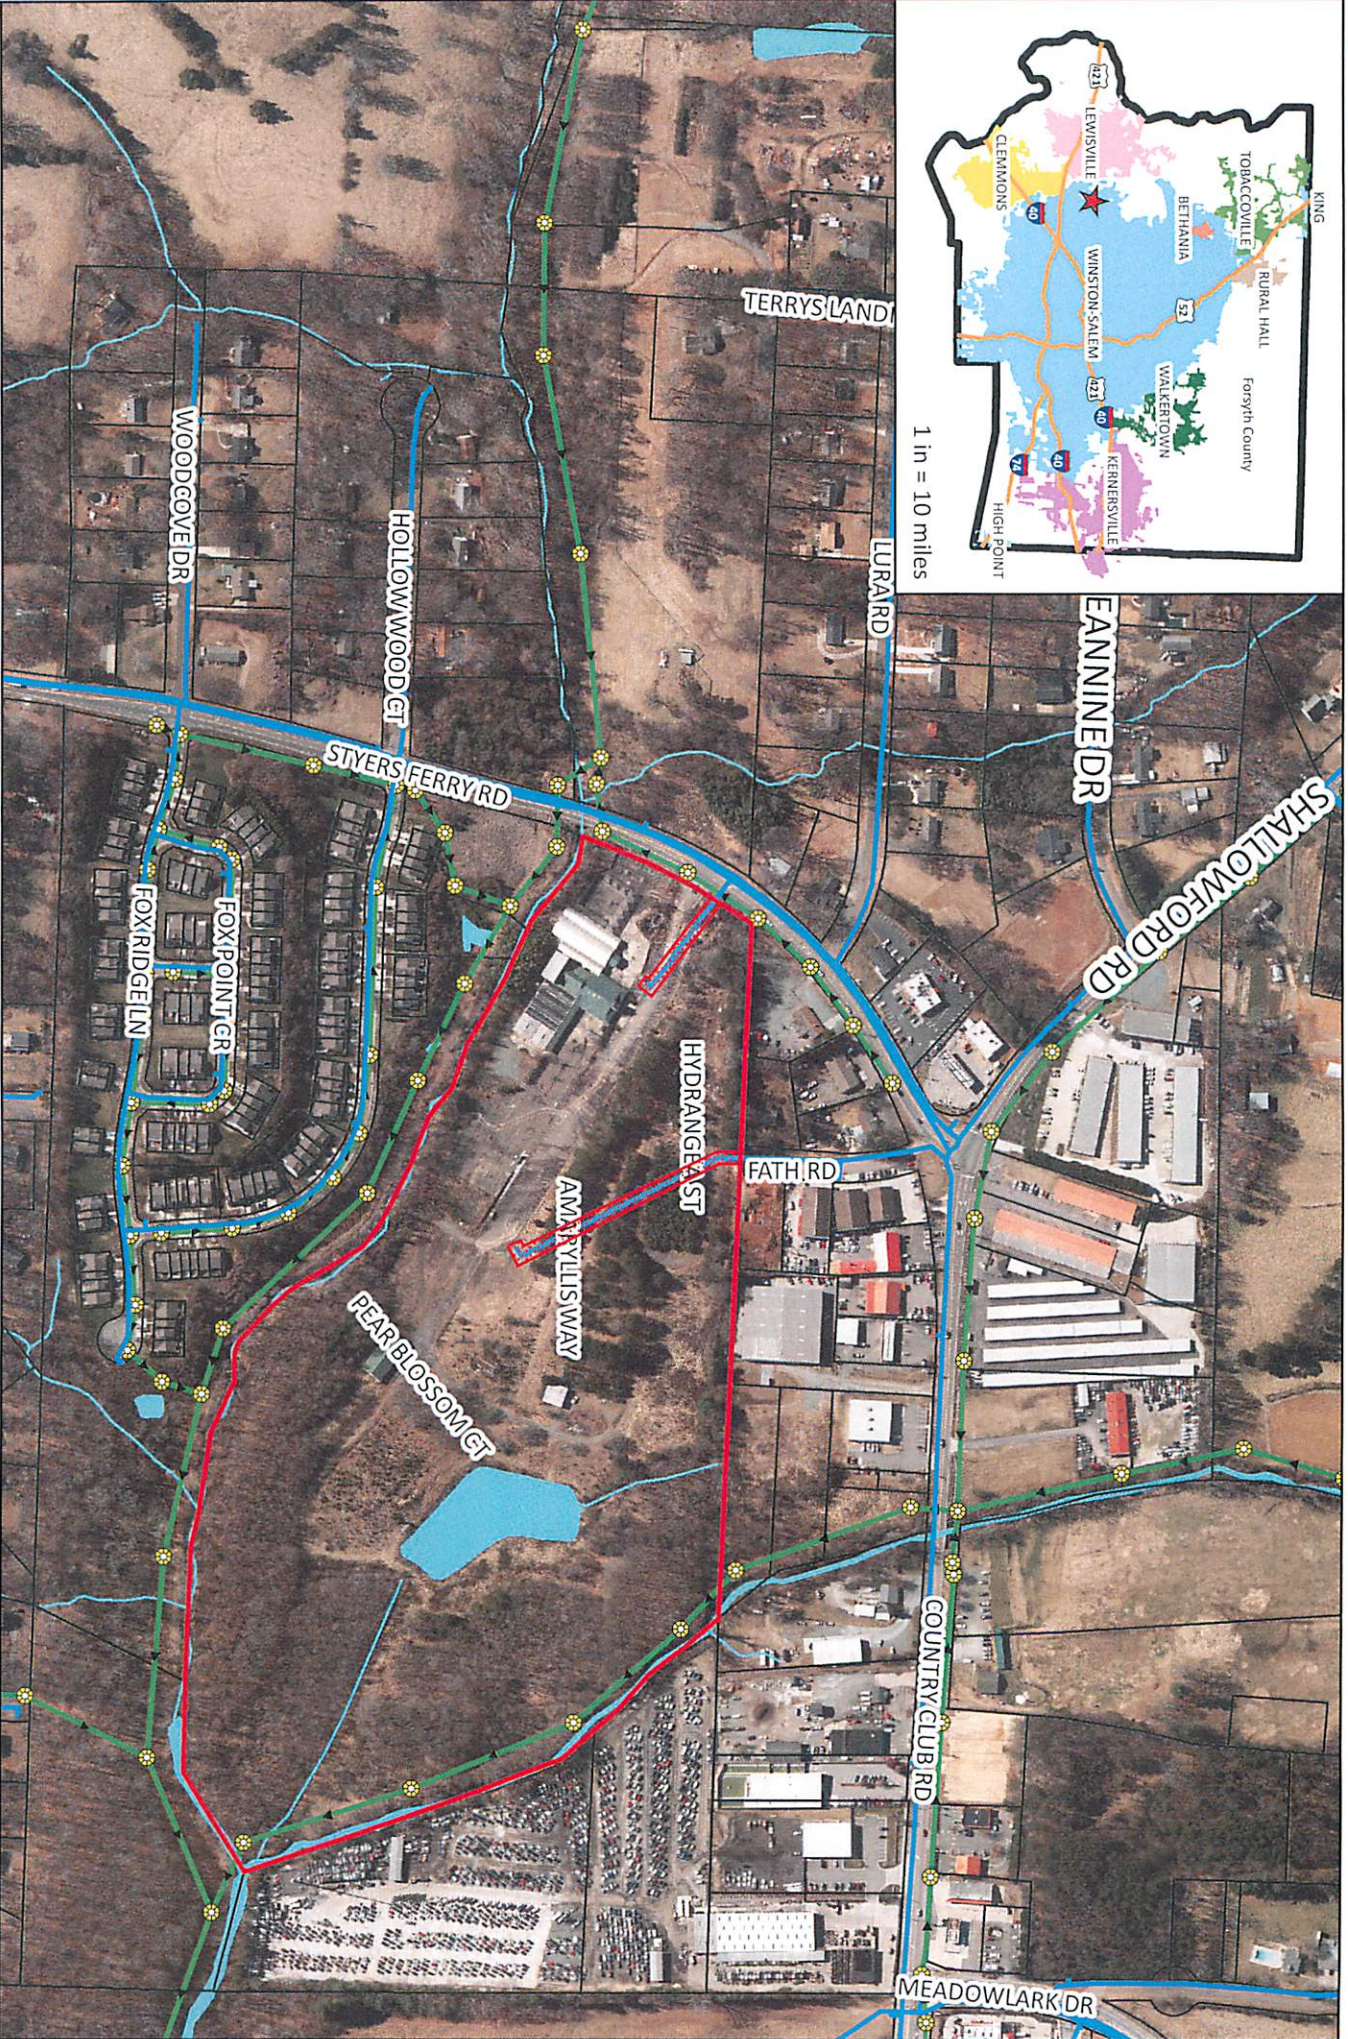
TERRYS LANDI
WOODCOVE DR
HOLLOWWOOD CT
LURA RD
EANNINE DR
STYERS FERRY RD
SHALLOWFORD RD
FOX RIDGE LN
FOX POINT CR
HYDRANGEA ST
FATH RD
AMARYLLIS WAY
PEAR BLOSSOM CT
COUNTRY CLUB RD
MEADOWLARK DR

LEWISVILLE
CLEMMONS
TOBACCOVILLE
KING
BETHANIA
WINSTON-SALEM
RURAL HALL
WALKERTOWN
Forsyth County
KERNERSVILLE
HIGH POINT
421
40
52
74
1 in = 10 miles